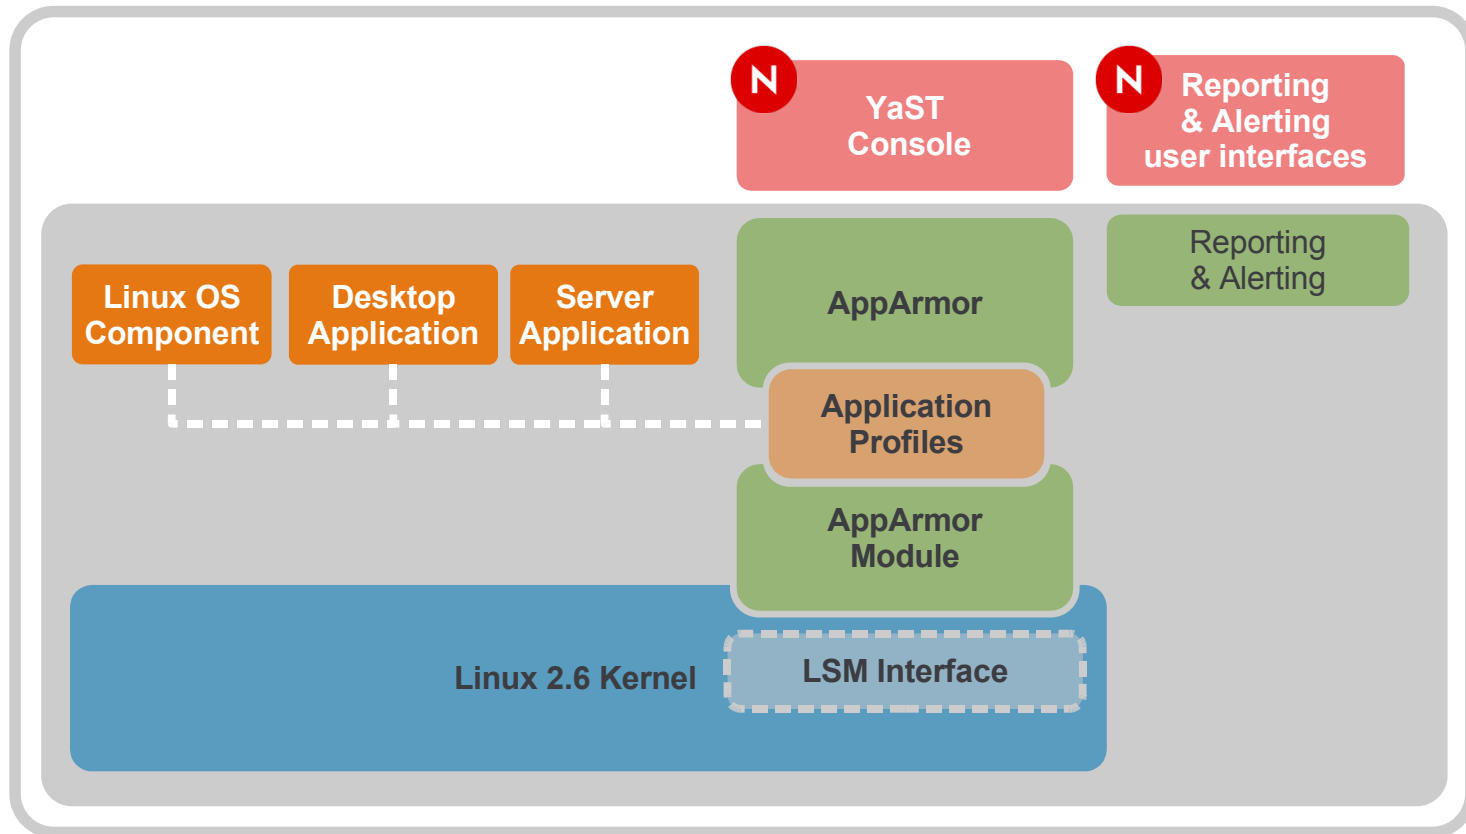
N
YaST Console

N
Reporting & Alerting user interfaces

Linux OS Component

Desktop Application

Server Application

AppArmor

Reporting & Alerting

Application Profiles

AppArmor Module

Linux 2.6 Kernel

LSM Interface